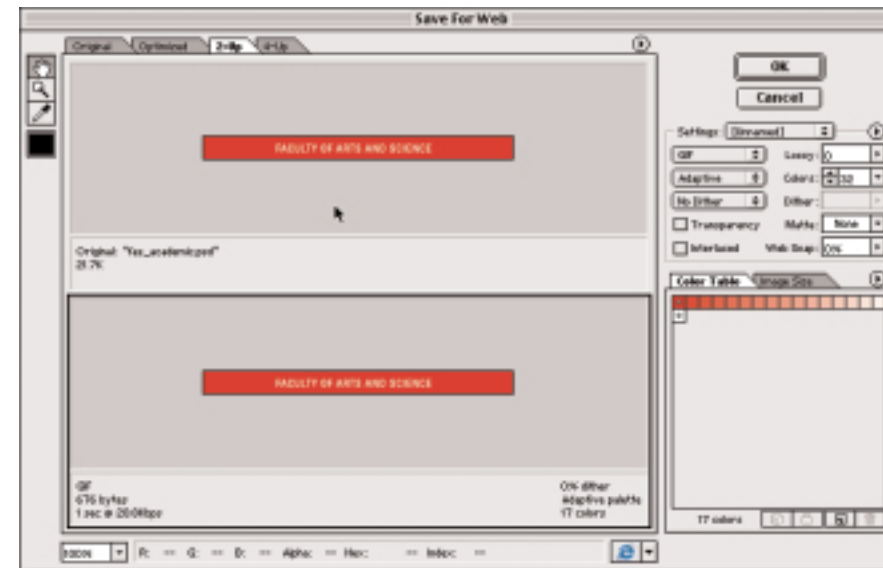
Save For Web

Original Optimized 2-Up 4-Up

OK

Cancel

Settings: [Unnamed]

GIF Lossy: 0

Adaptive Colors: 32

No Dither Dither:

Transparency Matte: None

Interlaced Web Snap: 0%

FACULTY OF ARTS AND SCIENCE

Original: "Yes_academic.psd"
21.7K

Color Table Image Size

FACULTY OF ARTS AND SCIENCE

GIF
676 bytes
1 sec @ 28.8Kbps

0% dither
Adaptive palette
17 colors

17 colors

100% R: -- G: -- B: -- Alpha: -- Hex: -- Index: --